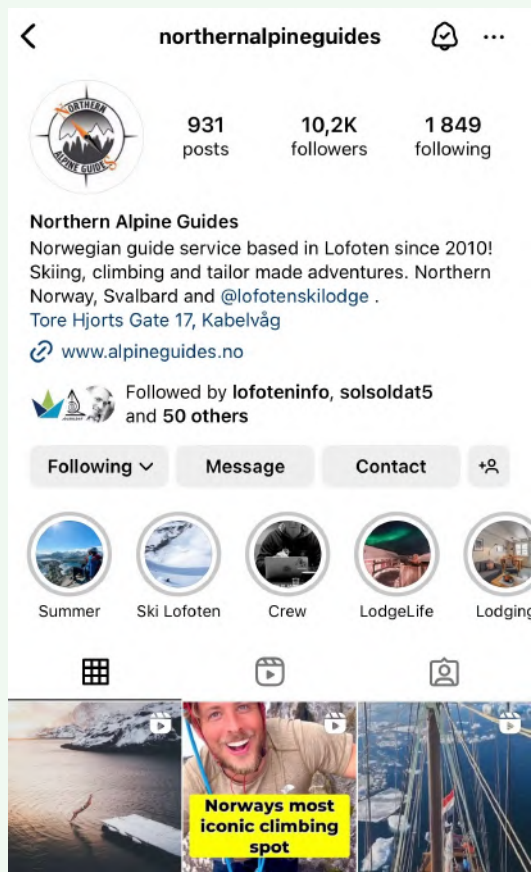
northernalpineguides

NORTHERN ALPINE GUIDES

931 posts
10,2K followers
1 849 following

Northern Alpine Guides
Norwegian guide service based in Lofoten since 2010! Skiing, climbing and tailor made adventures. Northern Norway, Svalbard and @lofotenskilodge .
Tore Hjorts Gate 17, Kabelvåg

www.alpineguides.no

Followed by lofoteninfo, solsoldat5 and 50 others

Following
Message
Contact

Summer
Ski Lofoten
Crew
LodgeLife
Lodging

Norways most iconic climbing spot